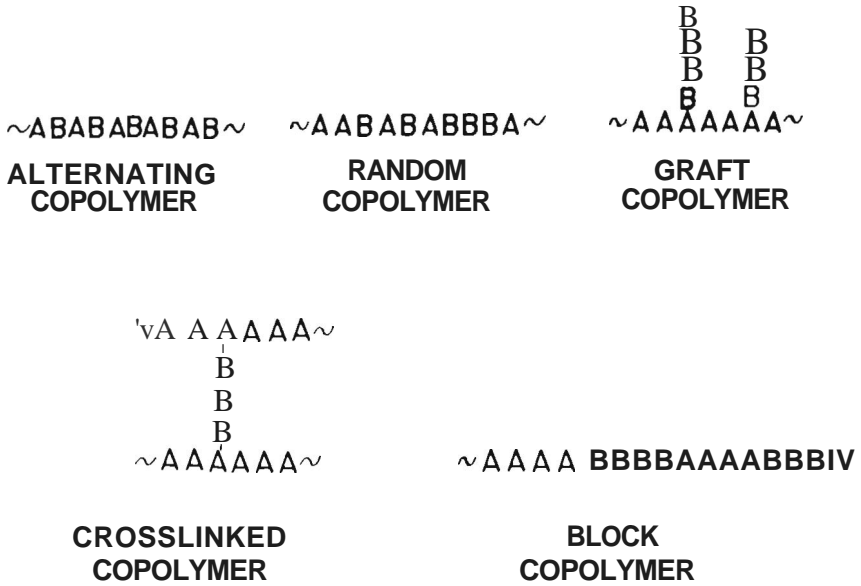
$\sim$ABABABABAB$\sim$

ALTERNATING COPOLYMER

$\sim$AABABABBBA$\sim$

RANDOM COPOLYMER

B
B B
B B
B B
$\sim$AAAAAAA$\sim$

GRAFT COPOLYMER

'vA A AAAA$\sim$
B
B
B
$\sim$AAAAAA$\sim$

CROSSLINKED COPOLYMER

$\sim$AAAA BBBBAAAABBBIV

BLOCK COPOLYMER